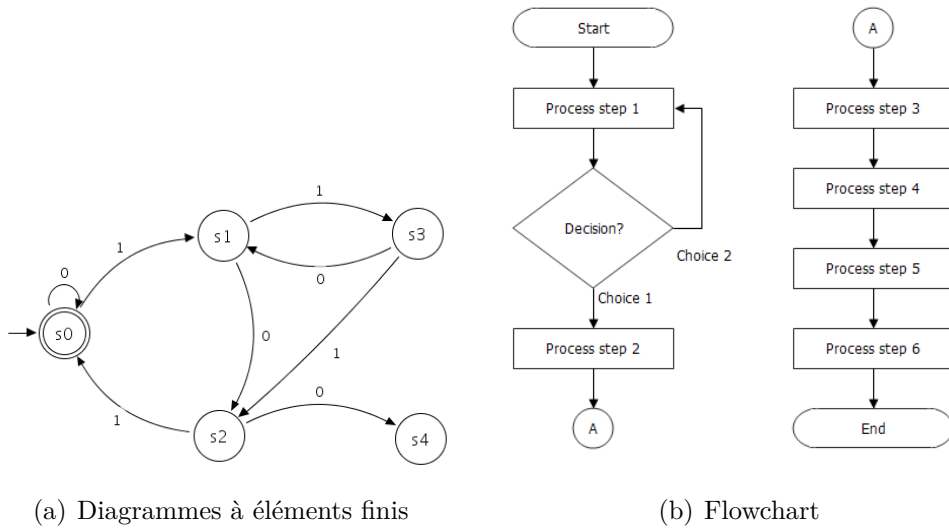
0

1

1

s1

s3

0

s0

0

1

1

0

s2

s4

(a) Diagrammes à éléments finis

Start

Process step 1

Decision?

Choice 2

Choice 1

Process step 2

A

A

Process step 3

Process step 4

Process step 5

Process step 6

End

(b) Flowchart